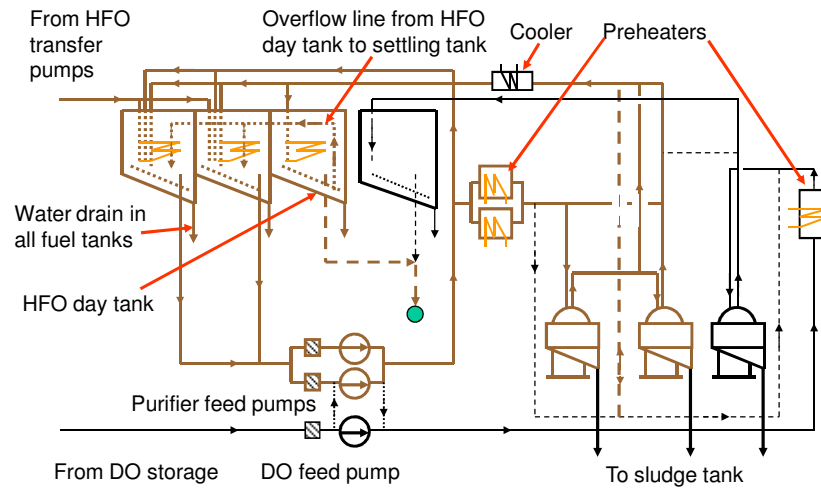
From HFO transfer pumps

Overflow line from HFO day tank to settling tank

Cooler

Preheaters

Water drain in all fuel tanks

HFO day tank

Purifier feed pumps

From DO storage

DO feed pump

To sludge tank